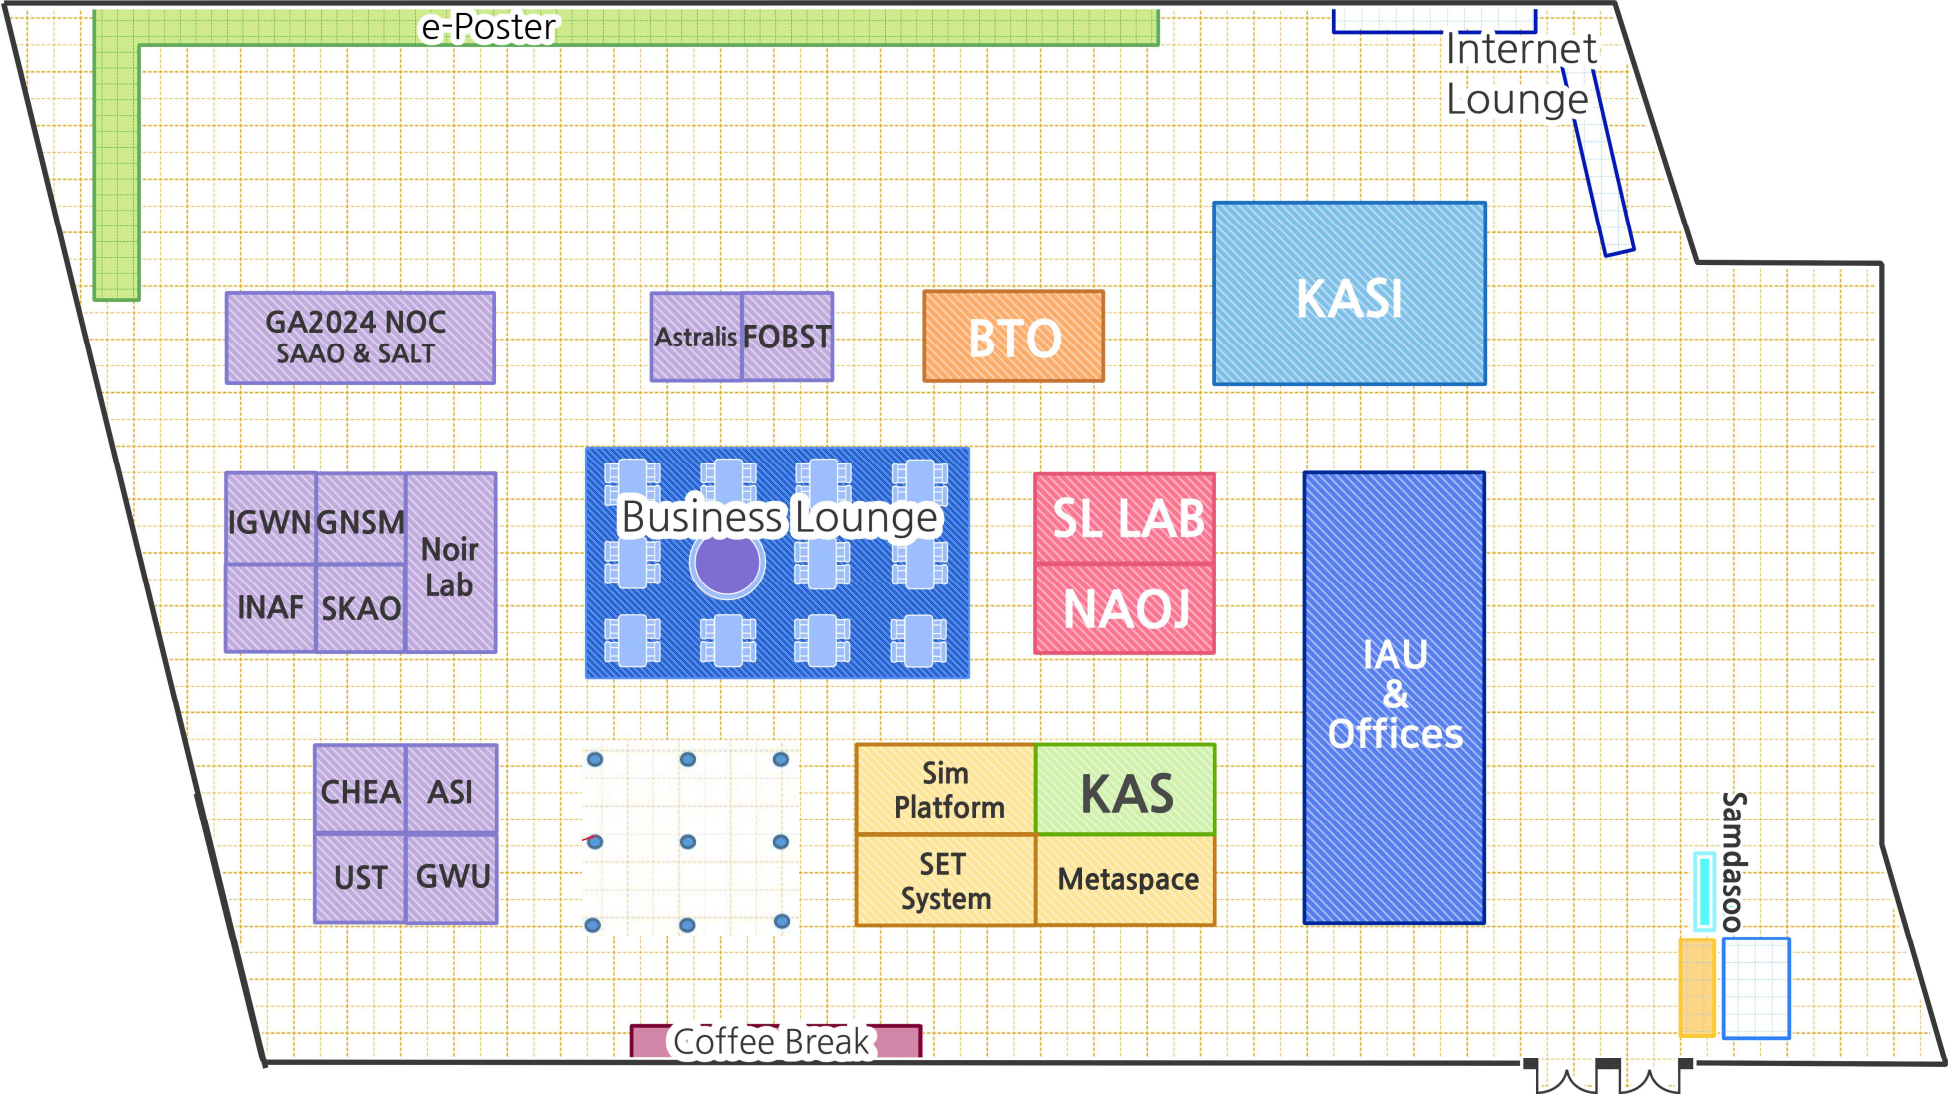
e-Poster

Internet Lounge

GA2024 NOC
SAAO & SALT

Astralis

FOBST

BTO

KASI

IGWN

GNSM

Noir Lab

INAF

SKAO

Business Lounge

SL LAB

NAOJ

IAU & Offices

CHEA

ASI

UST

GWU

Sim Platform

KAS

SET System

Metaspace

Samdasoo

Coffee Break